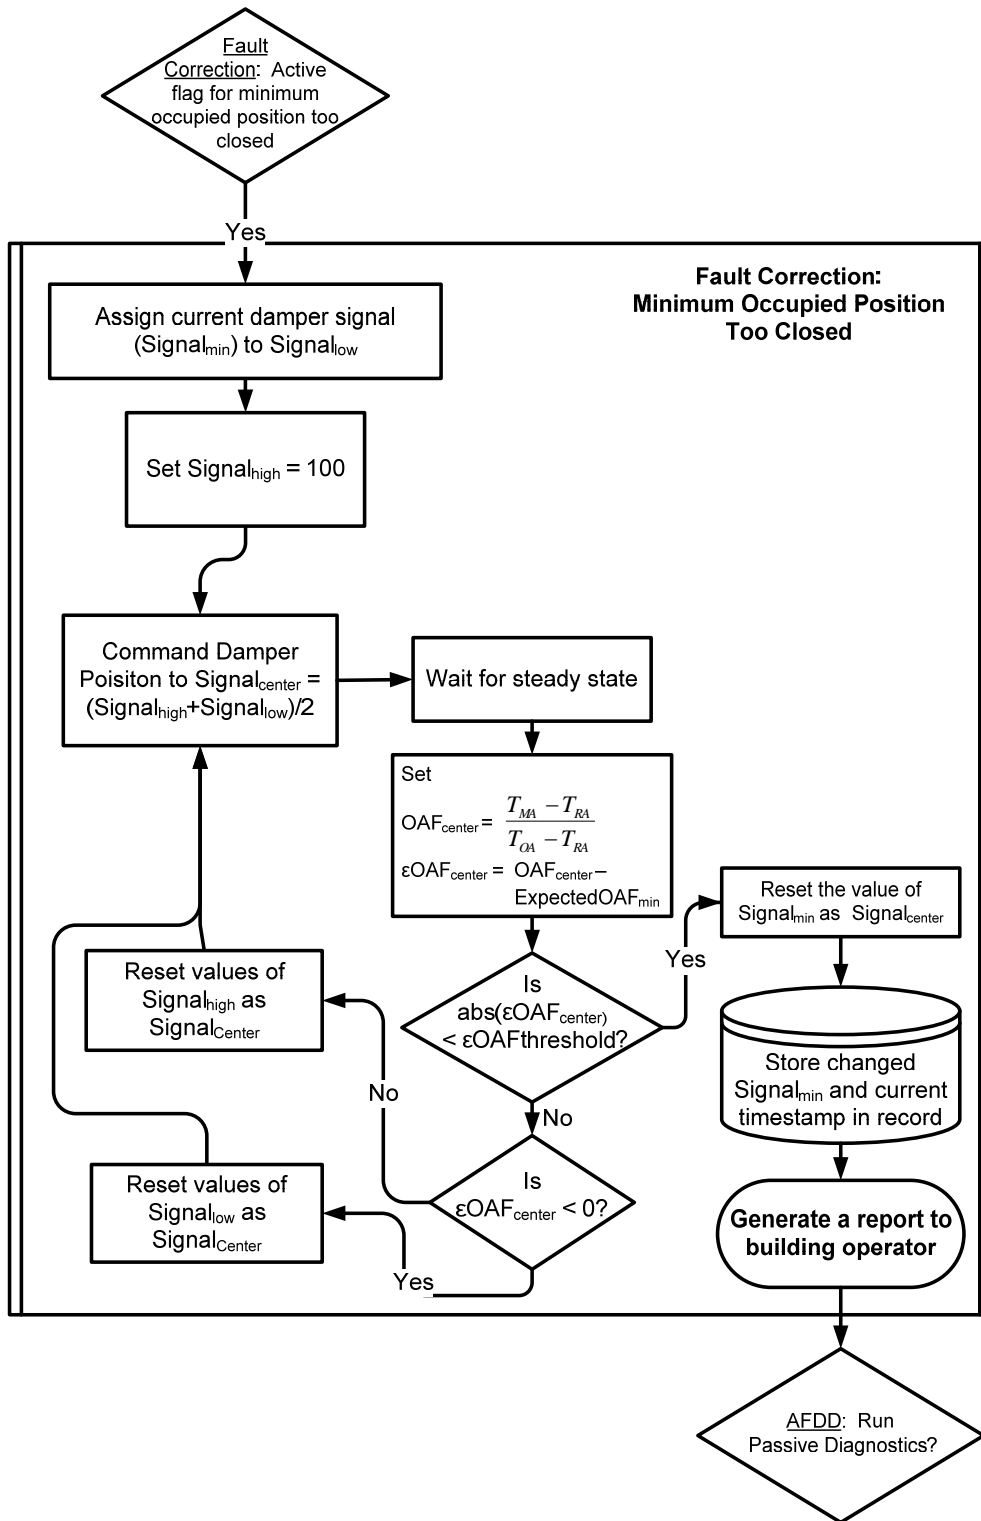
Fault Correction: Active flag for minimum occupied position too closed

Yes

Fault Correction: Minimum Occupied Position Too Closed

Assign current damper signal (Signal$_{min}$) to Signal$_{low}$

Set Signal$_{high}$ = 100

Command Damper Poisiton to Signal$_{center}$ = (Signal$_{high}$+Signal$_{low}$)/2

Wait for steady state

Set
OAF$_{center}$ = $\frac{T_{MA} - T_{RA}}{T_{OA} - T_{RA}}$
εOAF$_{center}$ = OAF$_{center}$ – ExpectedOAF$_{min}$

Reset the value of Signal$_{min}$ as Signal$_{center}$

Yes

Is abs(εOAF$_{center}$) < εOAFthreshold?

Reset values of Signal$_{high}$ as Signal$_{Center}$

No

No

Store changed Signal$_{min}$ and current timestamp in record

Is εOAF$_{center}$ < 0?

Reset values of Signal$_{low}$ as Signal$_{Center}$

Yes

Generate a report to building operator

AFDD: Run Passive Diagnostics?